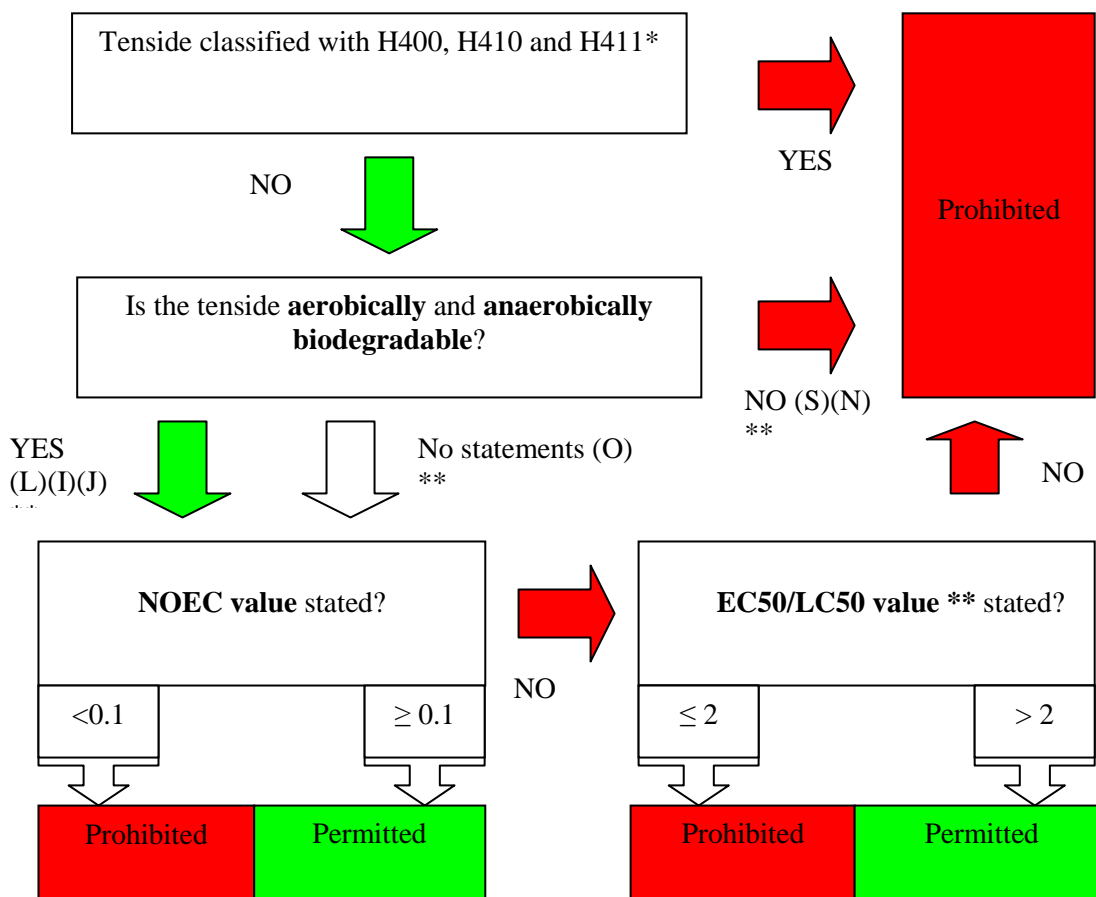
Tenside classified with H400, H410 and H411*

YES

Prohibited

NO

Is the tenside **aerobically** and **anaerobically biodegradable**?

NO (S)(N) **

YES (L)(I)(J) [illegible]

No statements (O) **

NO

**NOEC value** stated?

NO

**EC50/LC50 value \*\*** stated?

<0.1

$\geq 0.1$

$\leq 2$

$> 2$

Prohibited

Permitted

Prohibited

Permitted